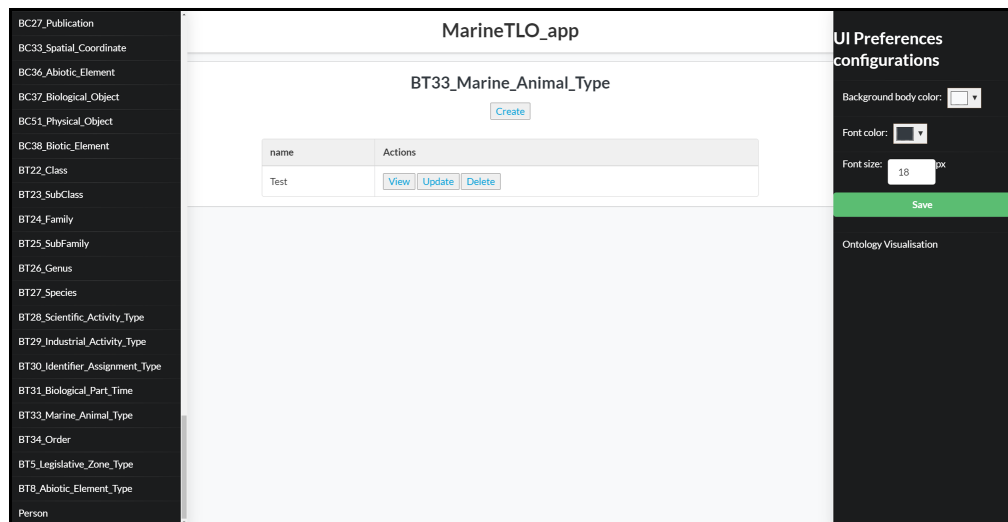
BC27_Publication
BC33_Spatial_Coordinate
BC36_Abiotic_Element
BC37_Biological_Object
BC51_Physical_Object
BC38_Biotic_Element
BT22_Class
BT23_SubClass
BT24_Family
BT25_SubFamily
BT26_Genus
BT27_Species
BT28_Scientific_Activity_Type
BT29_Industrial_Activity_Type
BT30_Identifier_Assignment_Type
BT31_Biological_Part_Time
BT33_Marine_Animal_Type
BT34_Order
BT5_Legislative_Zone_Type
BT8_Abiotic_Element_Type
Person

MarineTLO_app

BT33_Marine_Animal_Type

Create

| name | Actions |
|---|---|
| Test | View Update Delete |

UI Preferences configurations

Background body color:

Font color:

Font size: 18 px

Save

Ontology Visualisation